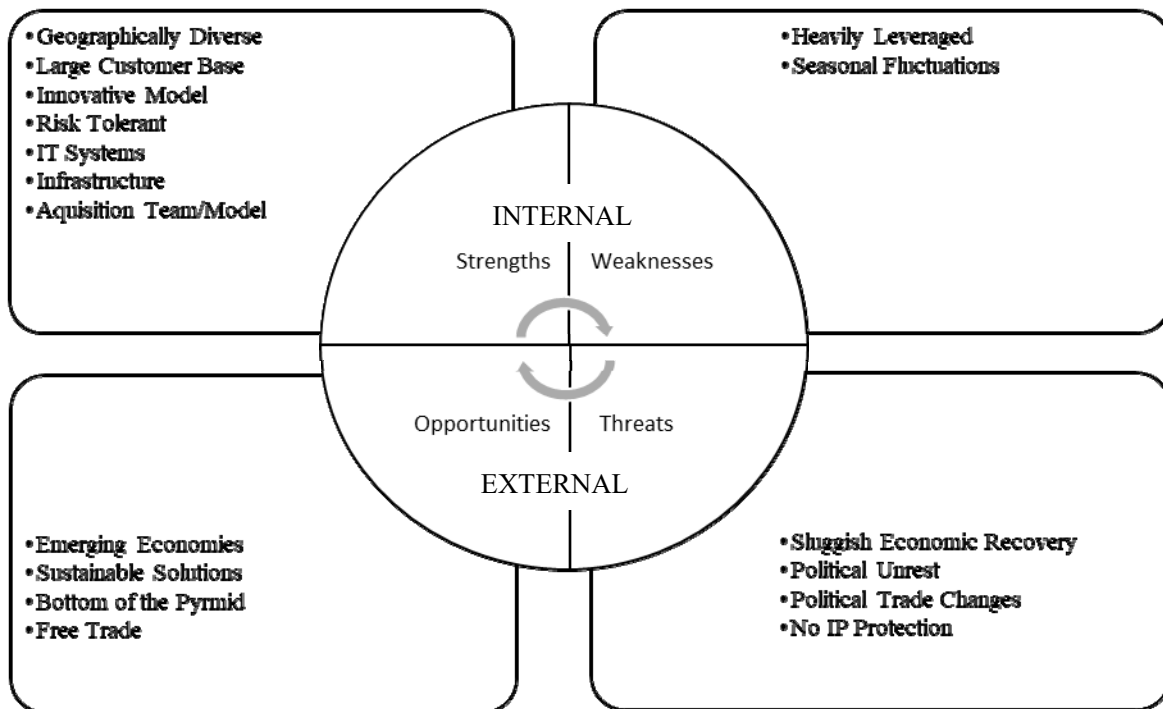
•Geographically Diverse
•Large Customer Base
•Innovative Model
•Risk Tolerant
•IT Systems
•Infrastructure
•Aquisition Team/Model

•Heavily Leveraged
•Seasonal Fluctuations

INTERNAL

Strengths

Weaknesses

Opportunities

Threats

EXTERNAL

•Emerging Economies
•Sustainable Solutions
•Bottom of the Pyrmid
•Free Trade

•Sluggish Economic Recovery
•Political Unrest
•Political Trade Changes
•No IP Protection